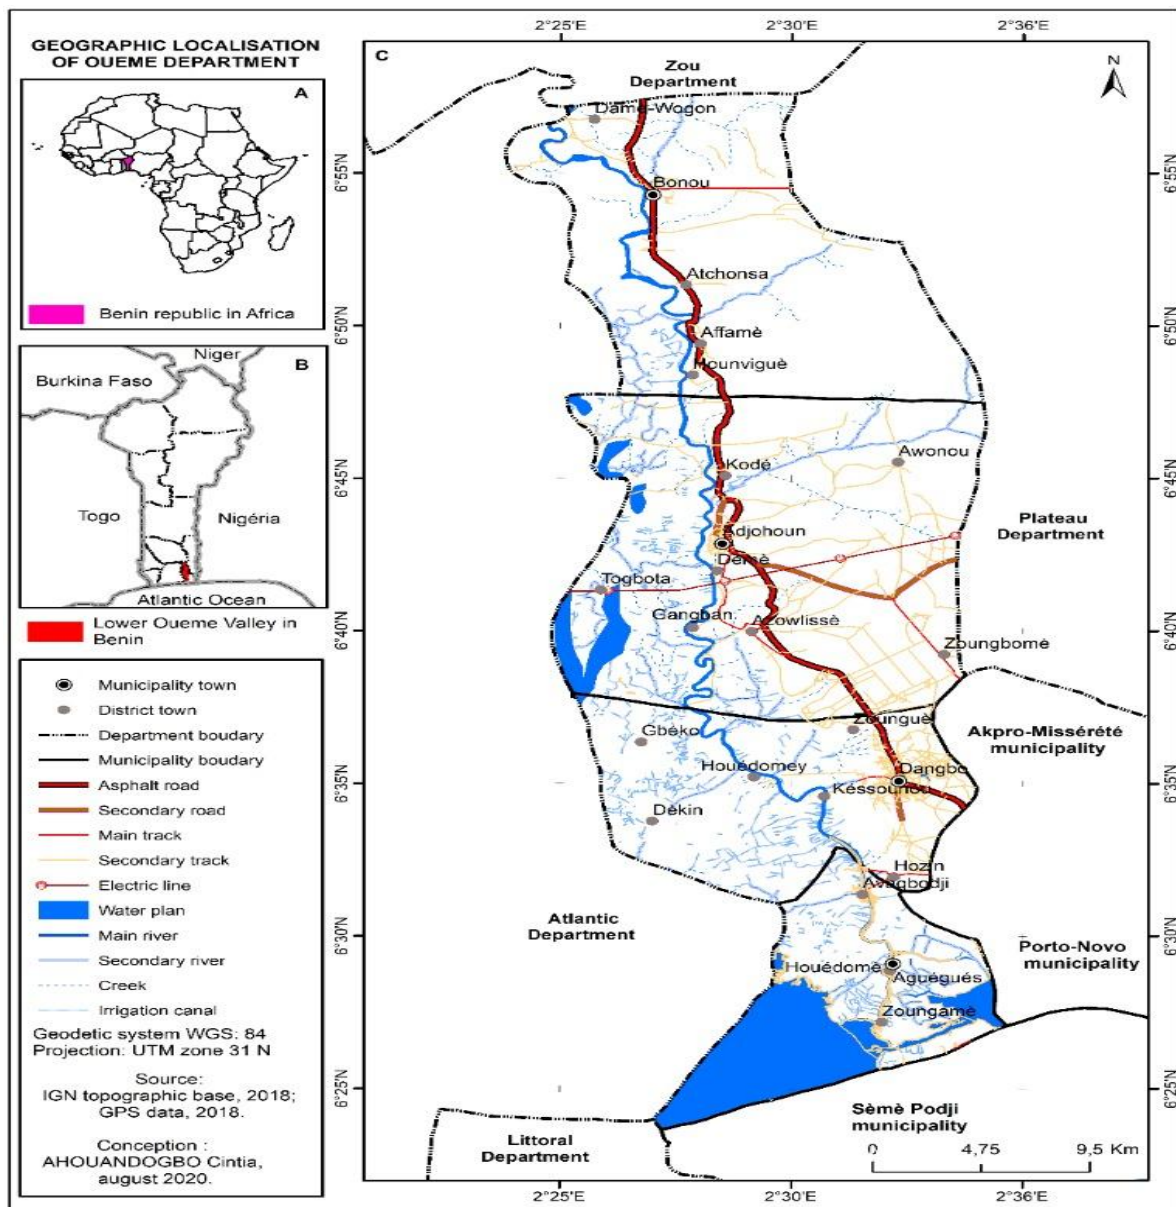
GEOGRAPHIC LOCALISATION OF OUEME DEPARTMENT

A

Benin republic in Africa

B

Niger

Burkina Faso

Togo

Nigéria

Atlantic Ocean

Lower Oueme Valley in Benin

Municipality town
District town
Department boudary
Municipality boudary
Asphalt road
Secondary road
Main track
Secondary track
Electric line
Water plan
Main river
Secondary river
Creek
Irrigation canal

Geodetic system WGS: 84
Projection: UTM zone 31 N

Source:
IGN topographic base, 2018;
GPS data, 2018.

Conception :
AHOUANDOGBO Cintia,
august 2020.

2°25'E 2°30'E 2°36'E

C

N

Zou Department

Damè-Wogon

Bonou

Atchonsa

Affamè

Hounviguè

Kodé

Awonou

Adjohoun

Dèmè

Togbota

Gangban

Azowlissè

Plateau Department

Zoungbomè

Zounguè

Akpro-Missérété municipality

Gbéko

Houédomey

Dangbo

Késsounou

Dékin

Hozin

Awagbodji

Atlantic Department

Houédomè

Aguégués

Porto-Novo municipality

Zoungamè

Sèmè Podji municipality

Littoral Department

0 4,75 9,5 Km

6°55'N 6°50'N 6°45'N 6°40'N 6°35'N 6°30'N 6°25'N

2°25'E 2°30'E 2°36'E